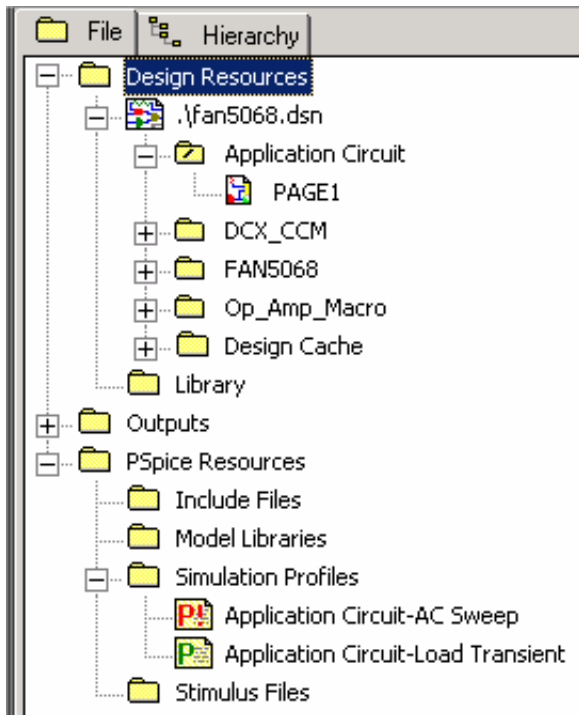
File | Hierarchy

Design Resources
.\fan5068.dsn
Application Circuit
PAGE1
DCX_CCM
FAN5068
Op_Amp_Macro
Design Cache
Library
Outputs
PSpice Resources
Include Files
Model Libraries
Simulation Profiles
Application Circuit-AC Sweep
Application Circuit-Load Transient
Stimulus Files